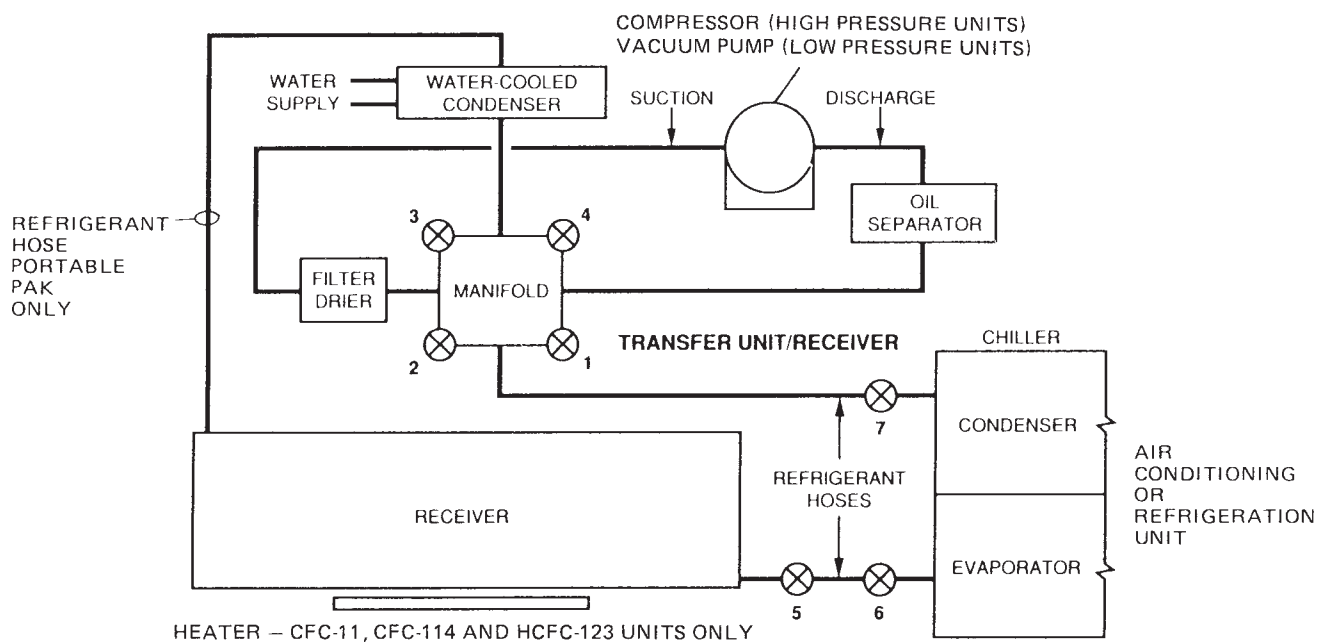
COMPRESSOR (HIGH PRESSURE UNITS)
VACUUM PUMP (LOW PRESSURE UNITS)

WATER SUPPLY

WATER-COOLED CONDENSER

SUCTION

DISCHARGE

OIL SEPARATOR

REFRIGERANT HOSE PORTABLE PAK ONLY

3

4

FILTER DRIER

MANIFOLD

2

1

TRANSFER UNIT/RECEIVER

CHILLER

7

CONDENSER

AIR CONDITIONING OR REFRIGERATION UNIT

REFRIGERANT HOSES

RECEIVER

EVAPORATOR

5

6

HEATER – CFC-11, CFC-114 AND HCFC-123 UNITS ONLY